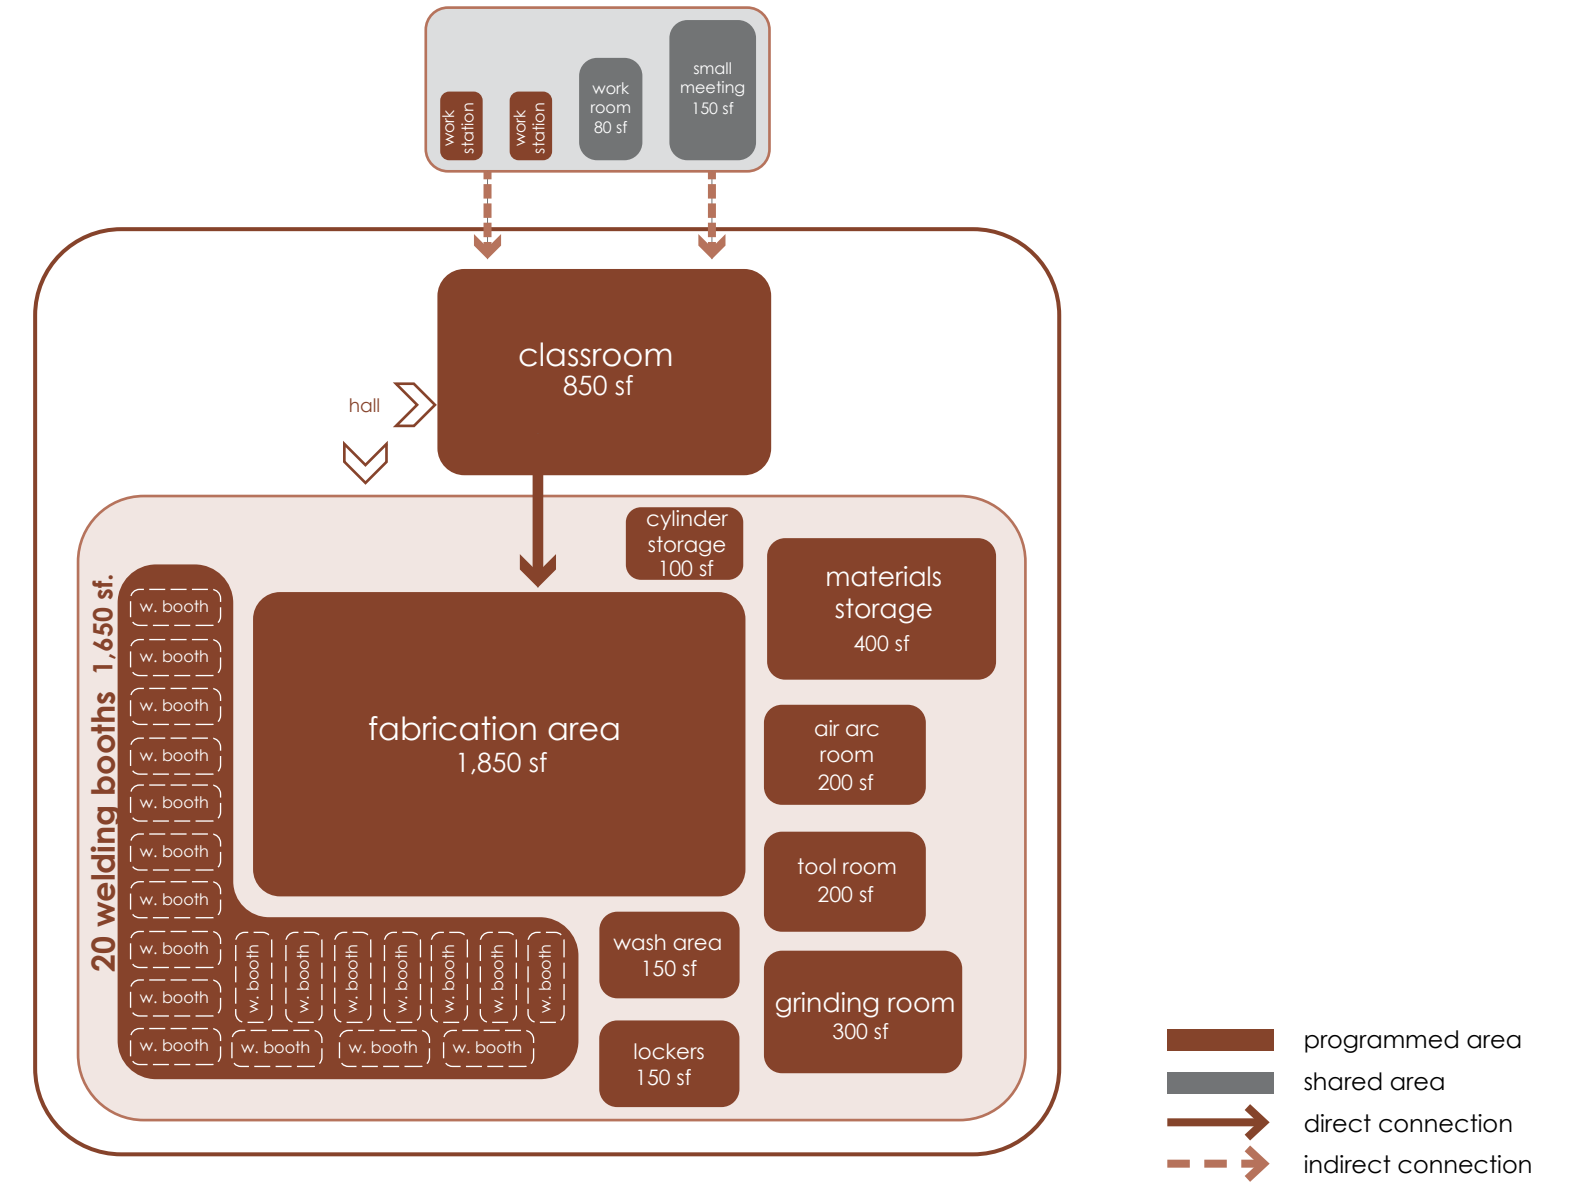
work station
work station
work room 80 sf
small meeting 150 sf

classroom
850 sf

hall

cylinder storage 100 sf

materials storage
400 sf

20 welding booths 1,650 sf.

w. booth
w. booth
w. booth
w. booth
w. booth
w. booth
w. booth
w. booth
w. booth
w. booth
w. booth
w. booth
w. booth
w. booth
w. booth
w. booth
w. booth
w. booth
w. booth
w. booth

fabrication area
1,850 sf

air arc room
200 sf

tool room
200 sf

wash area
150 sf

grinding room
300 sf

lockers
150 sf

programmed area
shared area
direct connection
indirect connection